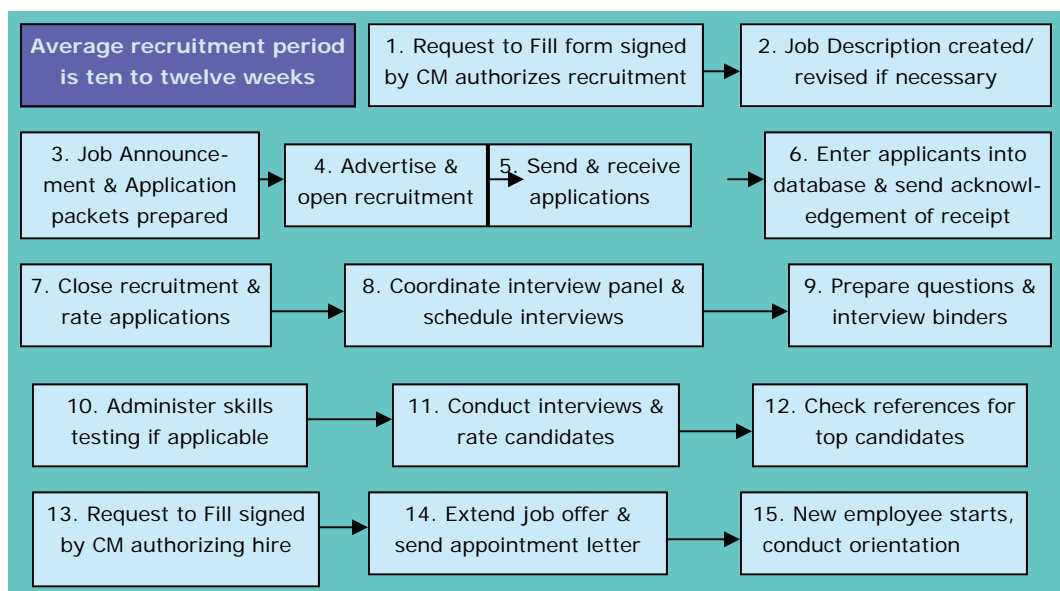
Average recruitment period is ten to twelve weeks

1. Request to Fill form signed by CM authorizes recruitment

2. Job Description created/ revised if necessary

3. Job Announcement & Application packets prepared

4. Advertise & open recruitment

5. Send & receive applications

6. Enter applicants into database & send acknowledgement of receipt

7. Close recruitment & rate applications

8. Coordinate interview panel & schedule interviews

9. Prepare questions & interview binders

10. Administer skills testing if applicable

11. Conduct interviews & rate candidates

12. Check references for top candidates

13. Request to Fill signed by CM authorizing hire

14. Extend job offer & send appointment letter

15. New employee starts, conduct orientation